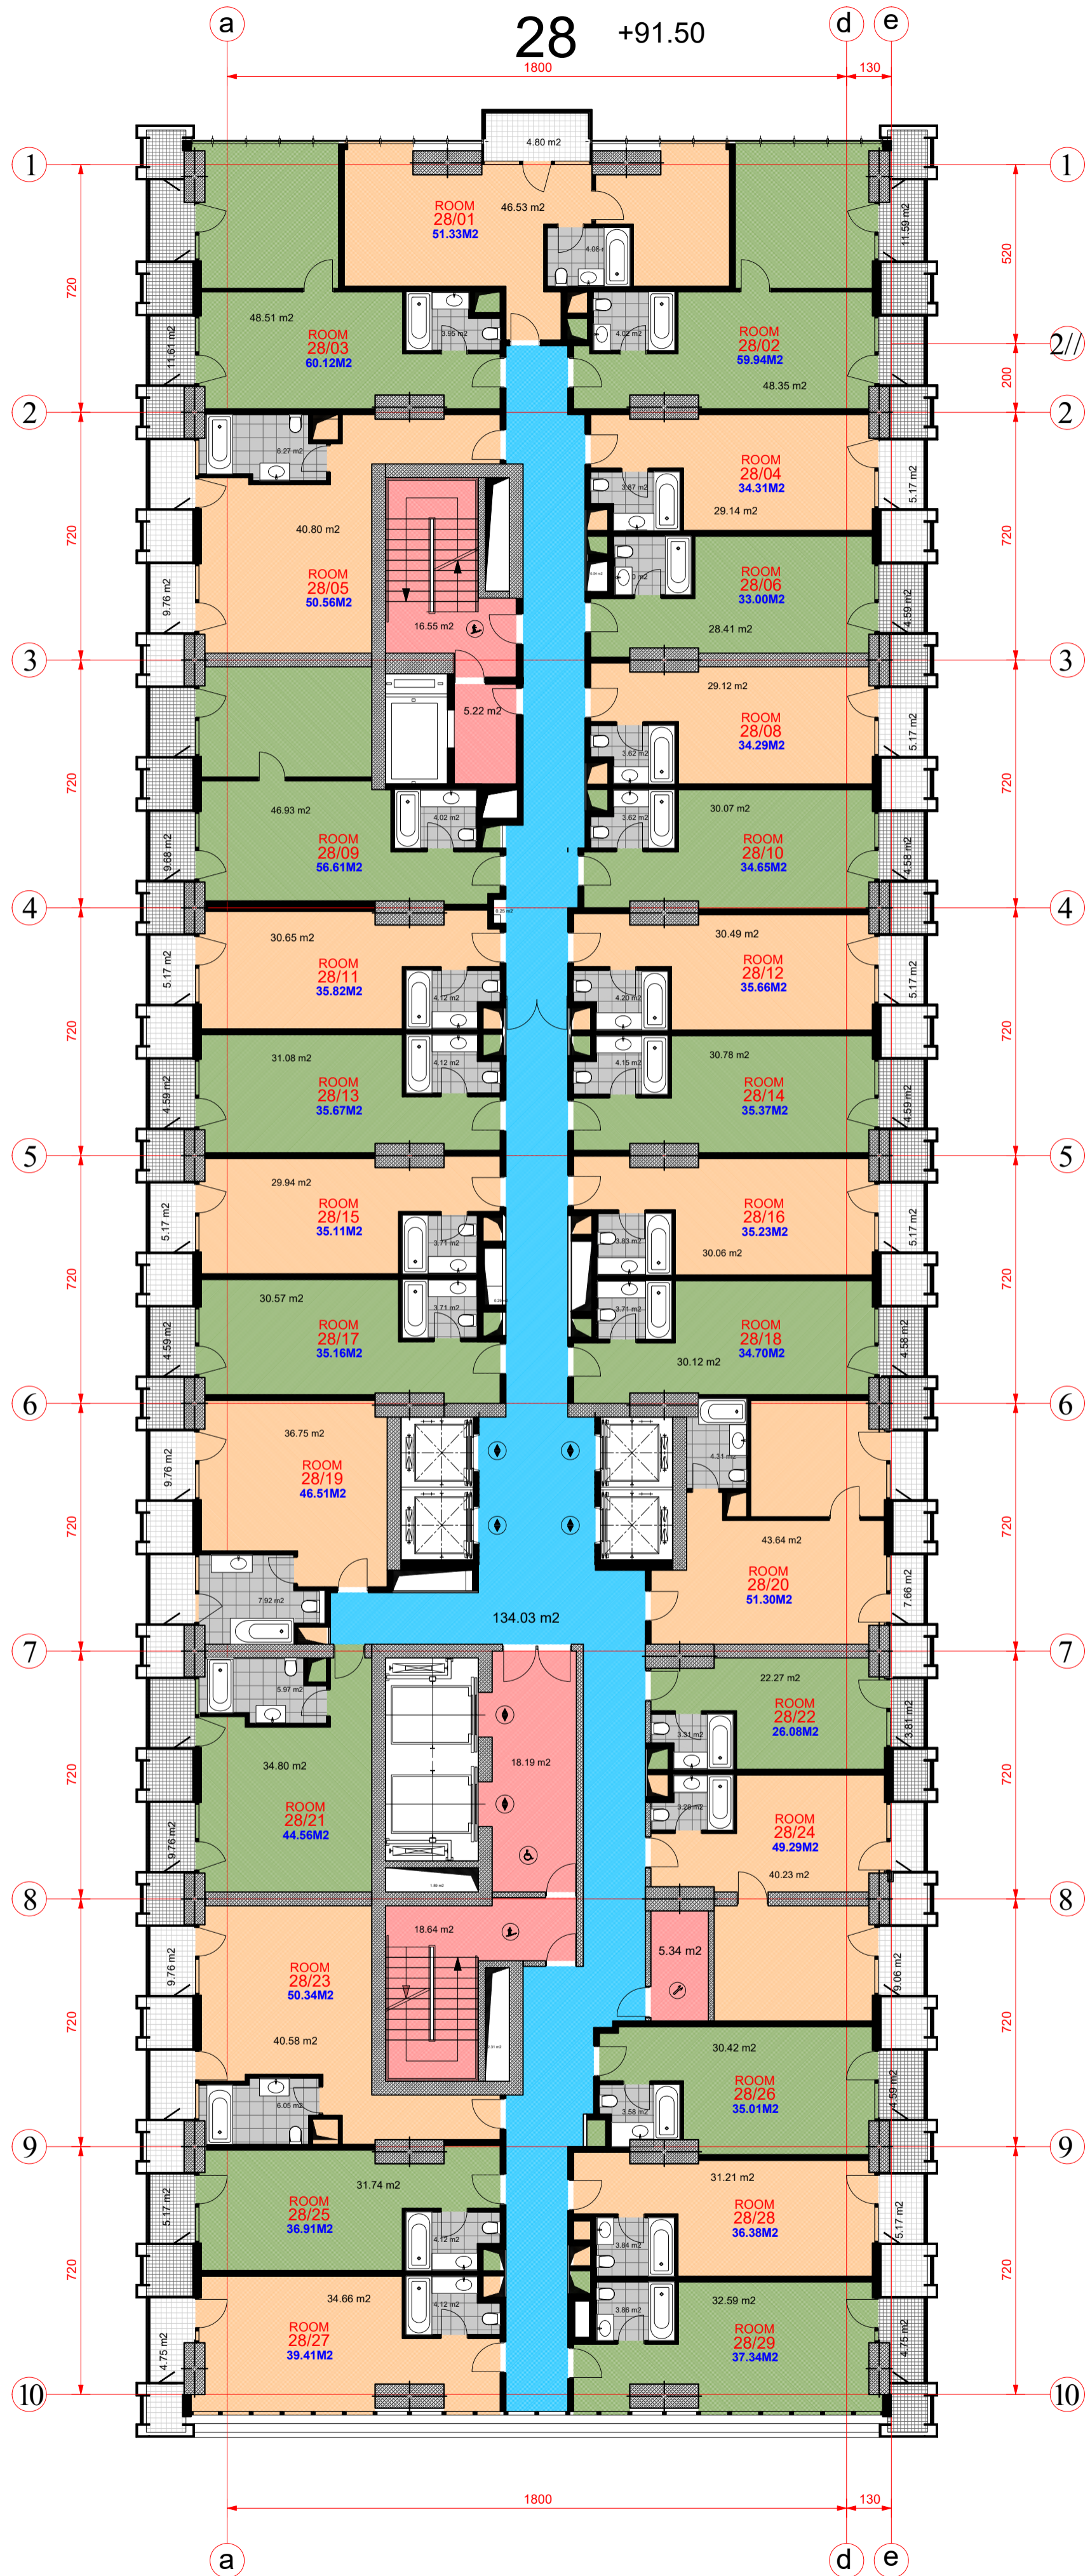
a
28 +91.50
d e
1800 130

1 1
4.80 m2
ROOM
28/01
51.33M2
46.53 m2
4.06 m2
11.59 m2
520
720
48.51 m2
ROOM
28/03
60.12M2
11.61 m2
3.95 m2
4.02 m2
ROOM
28/02
59.94M2
48.35 m2
2//
200
2 2
6.27 m2
ROOM
28/04
34.31M2
3.87 m2
29.14 m2
5.17 m2
720
40.80 m2
ROOM
28/05
50.56M2
9.76 m2
ROOM
28/06
33.00M2
28.41 m2
4.59 m2
16.55 m2
3 3
29.12 m2
5.22 m2
ROOM
28/08
34.29M2
3.62 m2
5.17 m2
720
720
46.93 m2
4.02 m2
3.62 m2
30.07 m2
ROOM
28/09
56.61M2
9.68 m2
ROOM
28/10
34.65M2
4.58 m2
4 4
30.65 m2
ROOM
28/11
35.82M2
4.12 m2
5.17 m2
30.49 m2
ROOM
28/12
35.66M2
4.20 m2
5.17 m2
720
720
31.08 m2
ROOM
28/13
35.67M2
4.12 m2
4.59 m2
4.15 m2
30.78 m2
ROOM
28/14
35.37M2
4.59 m2
5 5
29.94 m2
ROOM
28/15
35.11M2
3.71 m2
5.17 m2
ROOM
28/16
35.23M2
3.83 m2
30.06 m2
5.17 m2
720
720
30.57 m2
3.71 m2
3.71 m2
ROOM
28/17
35.16M2
4.59 m2
ROOM
28/18
34.70M2
30.12 m2
4.58 m2
6 6
36.75 m2
ROOM
28/19
46.51M2
9.76 m2
4.31 m2
43.64 m2
ROOM
28/20
51.30M2
7.66 m2
720
720
7.92 m2
134.03 m2
7 7
5.97 m2
22.27 m2
ROOM
28/22
26.08M2
3.31 m2
3.81 m2
34.80 m2
18.19 m2
ROOM
28/21
44.56M2
9.76 m2
3.29 m2
ROOM
28/24
49.29M2
40.23 m2
720
720
8 8
18.64 m2
5.34 m2
ROOM
28/23
50.34M2
9.76 m2
9.06 m2
720
720
40.58 m2
30.42 m2
ROOM
28/26
35.01M2
4.59 m2
6.05 m2
3.58 m2
9 9
31.74 m2
ROOM
28/25
36.91M2
5.17 m2
4.12 m2
31.21 m2
ROOM
28/28
36.38M2
3.84 m2
5.17 m2
720
720
34.66 m2
4.12 m2
3.86 m2
32.59 m2
ROOM
28/27
39.41M2
4.75 m2
ROOM
28/29
37.34M2
4.75 m2
10 10
1800 130
a d e